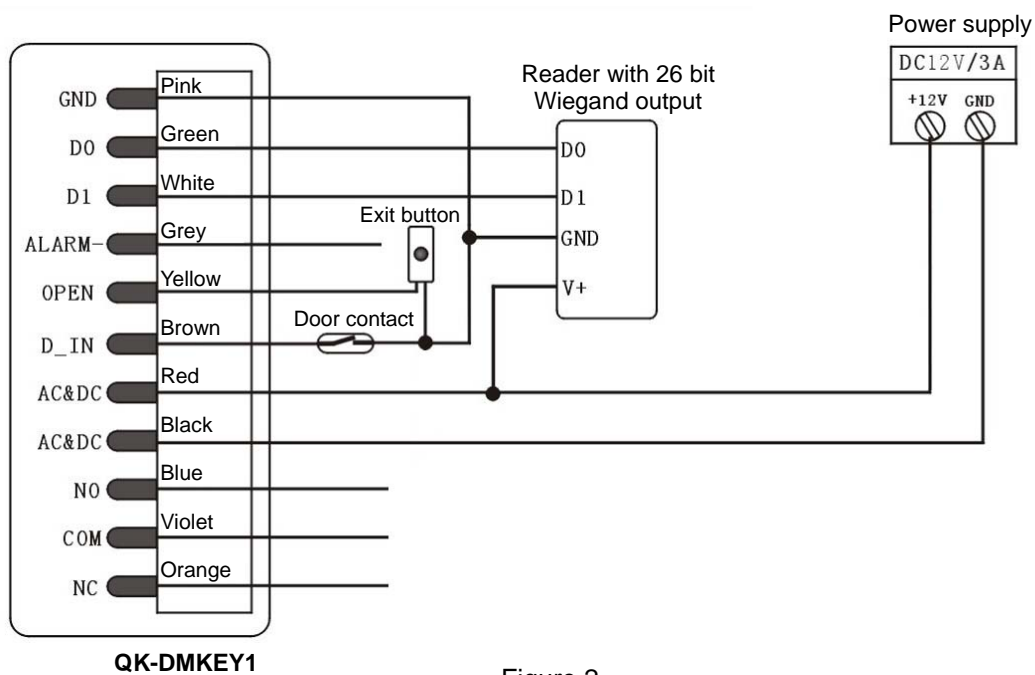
Power supply
DC12V/3A
+12V GND

Reader with 26 bit Wiegand output
D0
D1
GND
V+

GND Pink
D0 Green
D1 White
ALARM- Grey
OPEN Yellow
D_IN Brown
AC&DC Red
AC&DC Black
NO Blue
COM Violet
NC Orange

Exit button
Door contact

QK-DMKEY1

Figure 2